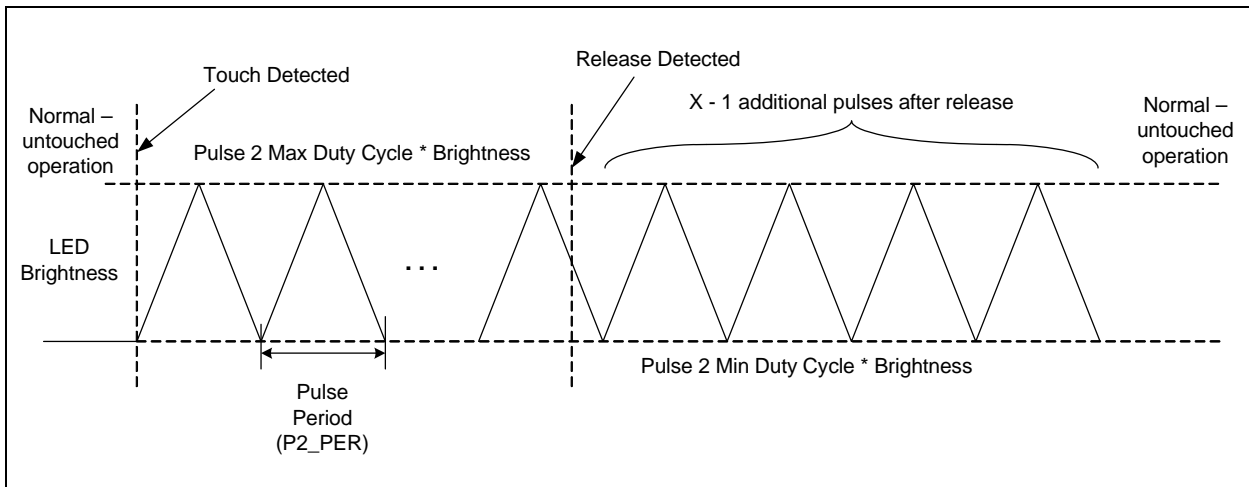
Touch Detected

Release Detected

Normal – untouched operation

X - 1 additional pulses after release

Normal – untouched operation

Pulse 2 Max Duty Cycle * Brightness

LED Brightness

. . .

Pulse 2 Min Duty Cycle * Brightness

Pulse Period (P2_PER)